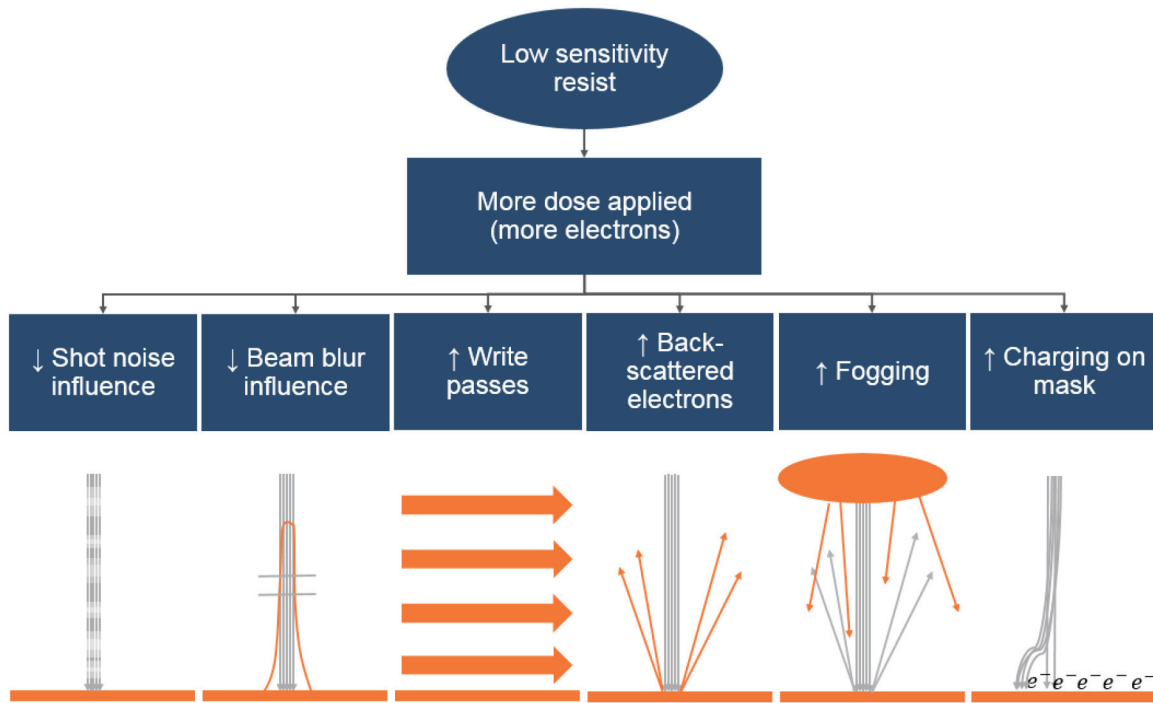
Low sensitivity resist

More dose applied (more electrons)

↓ Shot noise influence

↓ Beam blur influence

↑ Write passes

↑ Back-scattered electrons

↑ Fogging

↑ Charging on mask

$e^- e^- e^- e^- e^- e^-$